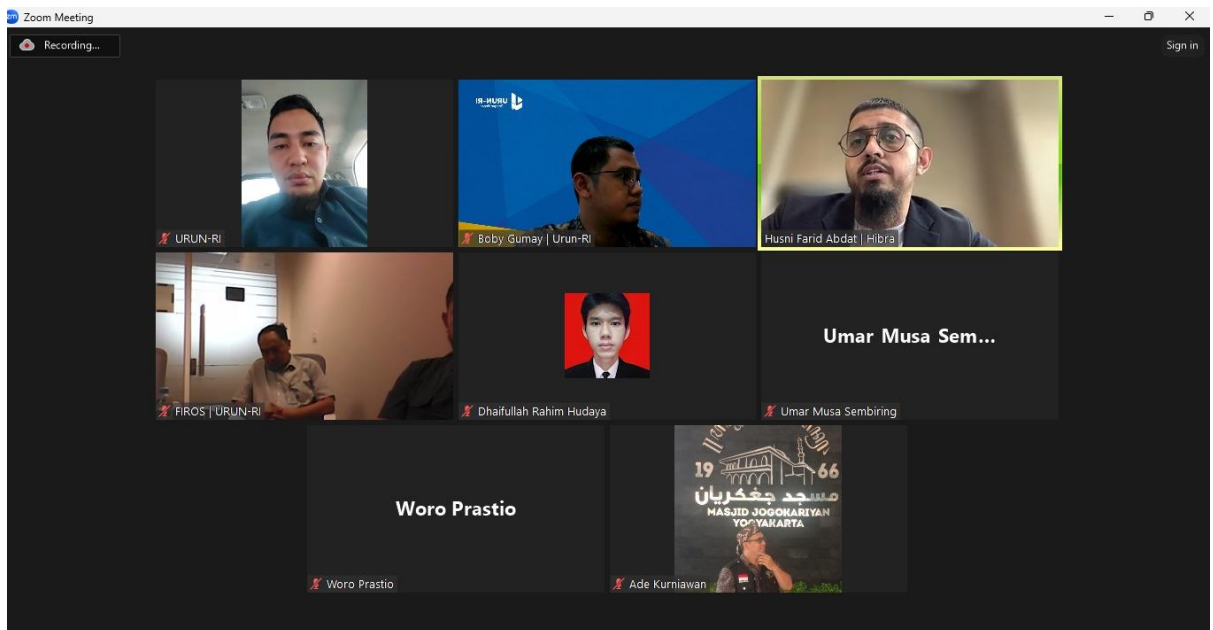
Zoom Meeting

Recording...

Sign in

URUN-RI

URUN-RI

Boby Gumay | Urun-RI

Husni Farid Abdat | Hibra

FIROS | URUN-RI

Dhaifullah Rahim Hudaya

Umar Musa Sem...

Umar Musa Sembiring

Woro Prastio

Woro Prastio

19 66
مسجد جغكريان
MASJID JOGOKARIYAN
YOGYAKARTA

Ade Kurniawan